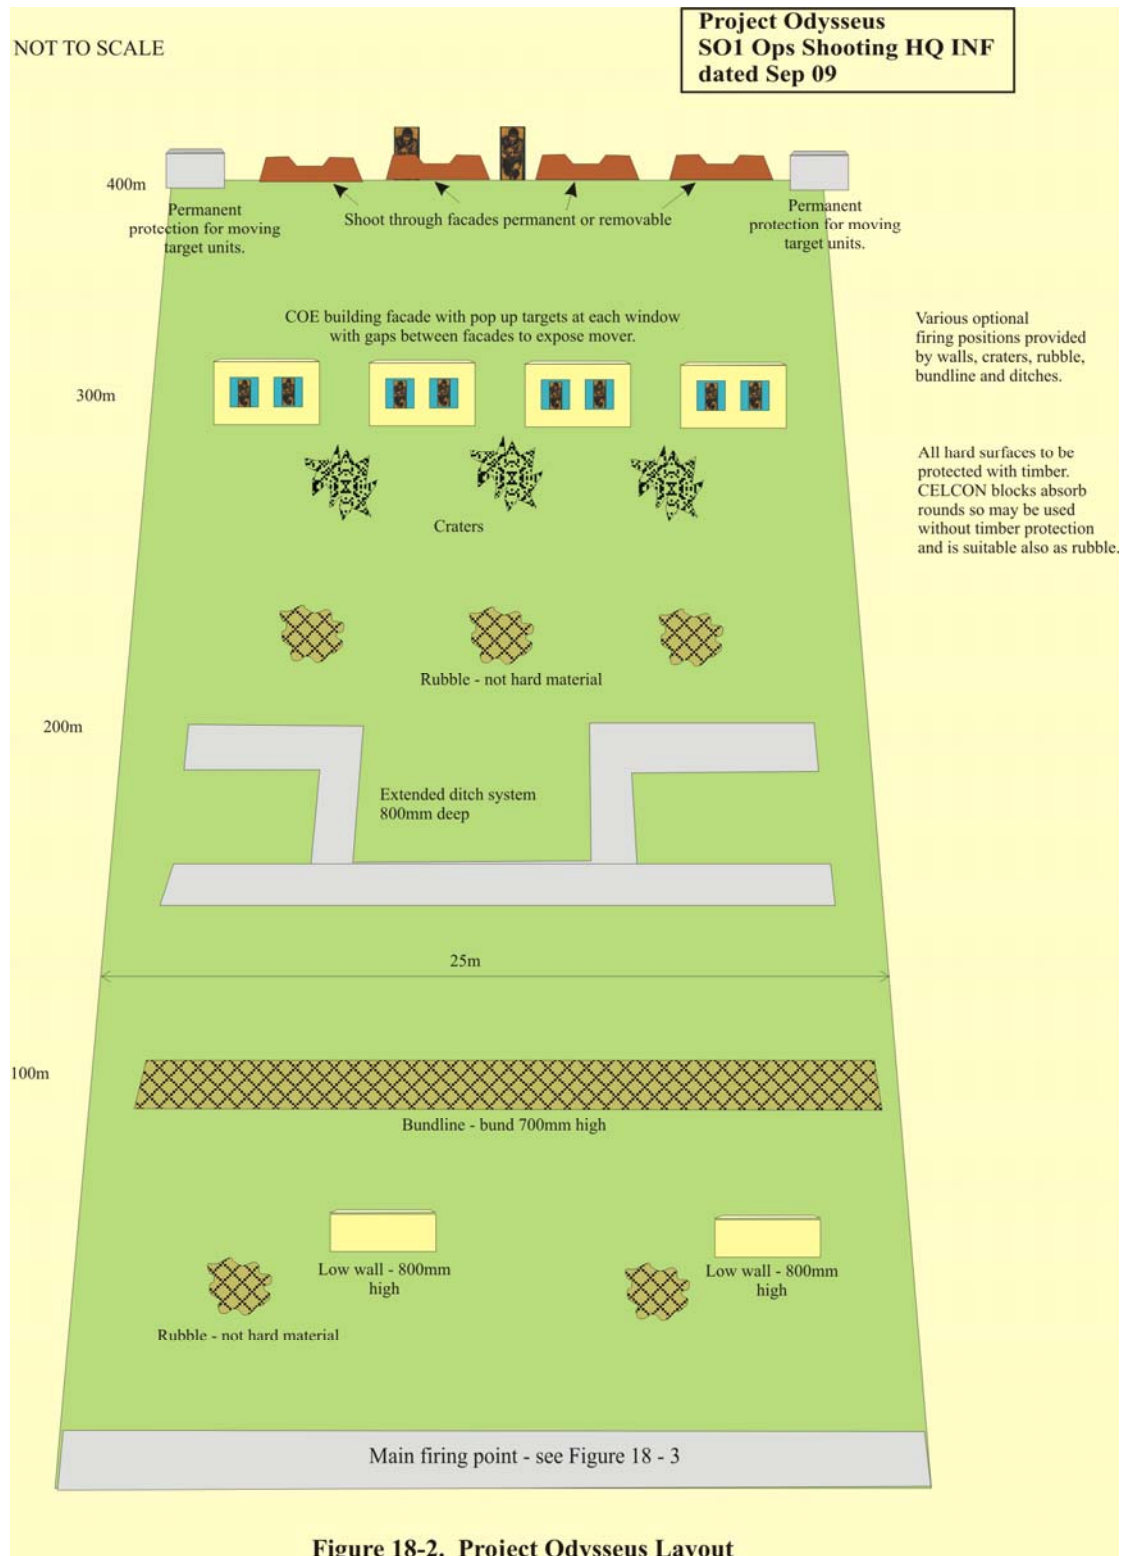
NOT TO SCALE

Project Odysseus
SO1 Ops Shooting HQ INF
dated Sep 09

400m

Permanent protection for moving target units.

Shoot through facades permanent or removable

Permanent protection for moving target units.

COE building facade with pop up targets at each window with gaps between facades to expose mover.

Various optional firing positions provided by walls, craters, rubble, bundline and ditches.

300m

All hard surfaces to be protected with timber. CELCON blocks absorb rounds so may be used without timber protection and is suitable also as rubble.

Craters

Rubble - not hard material

200m

Extended ditch system 800mm deep

25m

100m

Bundline - bund 700mm high

Low wall - 800mm high

Low wall - 800mm high

Rubble - not hard material

Main firing point - see Figure 18 - 3

Figure 18-2. Project Odysseus Layout